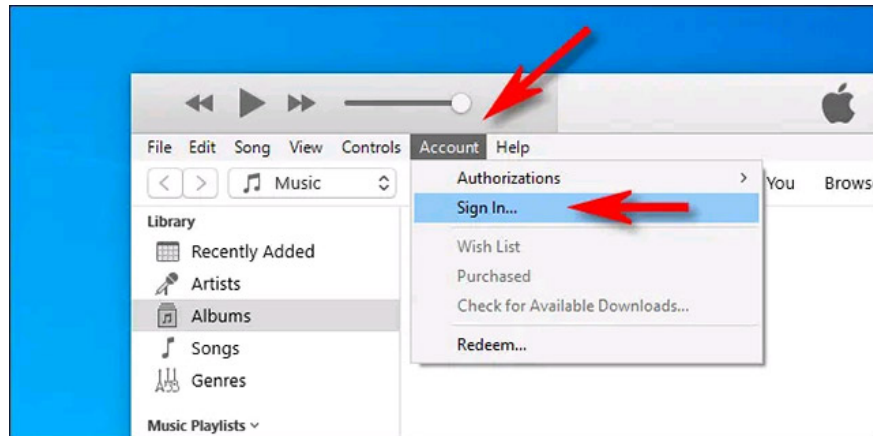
File Edit Song View Controls Account Help

Music

Authorizations >

Sign In...

Wish List

Purchased

Check for Available Downloads...

Redeem...

You Browse

Library

Recently Added

Artists

Albums

Songs

Genres

Music Playlists